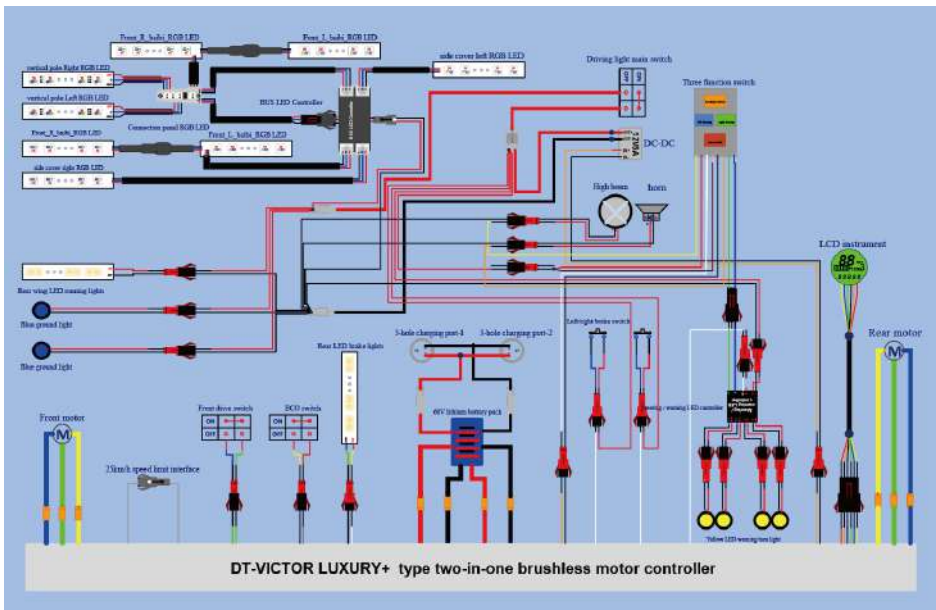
Front_R_bulb_RGB LED
Front_L_bulb_RGB LED
side cover left RGB LED
vertical pole Right RGB LED
vertical pole Left RGB LED
BUS LED Controller
Connection panel RGB LED
Front_R_bulb_RGB LED
Front_L_bulb_RGB LED
side cover right RGB LED
Driving light main switch
Three function switch
DC-DC
High beam
horn
LCD instrument
Rear wing LED running lights
Blue ground light
Blue ground light
Rear LED brake lights
3-hole charging port-1
3-hole charging port-2
Left/right brake switch
Steering / warning LED controller
Rear motor
60V lithium battery pack
Front motor
Front drive switch
ECO switch
ON
OFF
ON
OFF
25km/h speed limit interface
Yellow LED warning turn light
DT-VICTOR LUXURY+ type two-in-one brushless motor controller